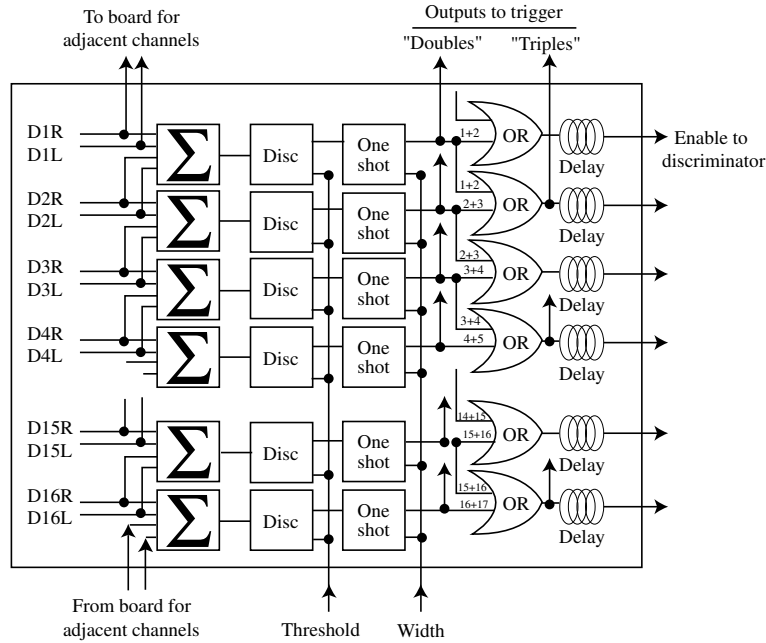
To board for adjacent channels

Outputs to trigger
"Doubles" "Triples"

D1R
D1L
$\sum$
Disc
One shot
1+2
OR
Delay
Enable to discriminator

D2R
D2L
$\sum$
Disc
One shot
1+2
2+3
OR
Delay

D3R
D3L
$\sum$
Disc
One shot
2+3
3+4
OR
Delay

D4R
D4L
$\sum$
Disc
One shot
3+4
4+5
OR
Delay

D15R
D15L
$\sum$
Disc
One shot
14+15
15+16
OR
Delay

D16R
D16L
$\sum$
Disc
One shot
15+16
16+17
OR
Delay

From board for adjacent channels

Threshold

Width